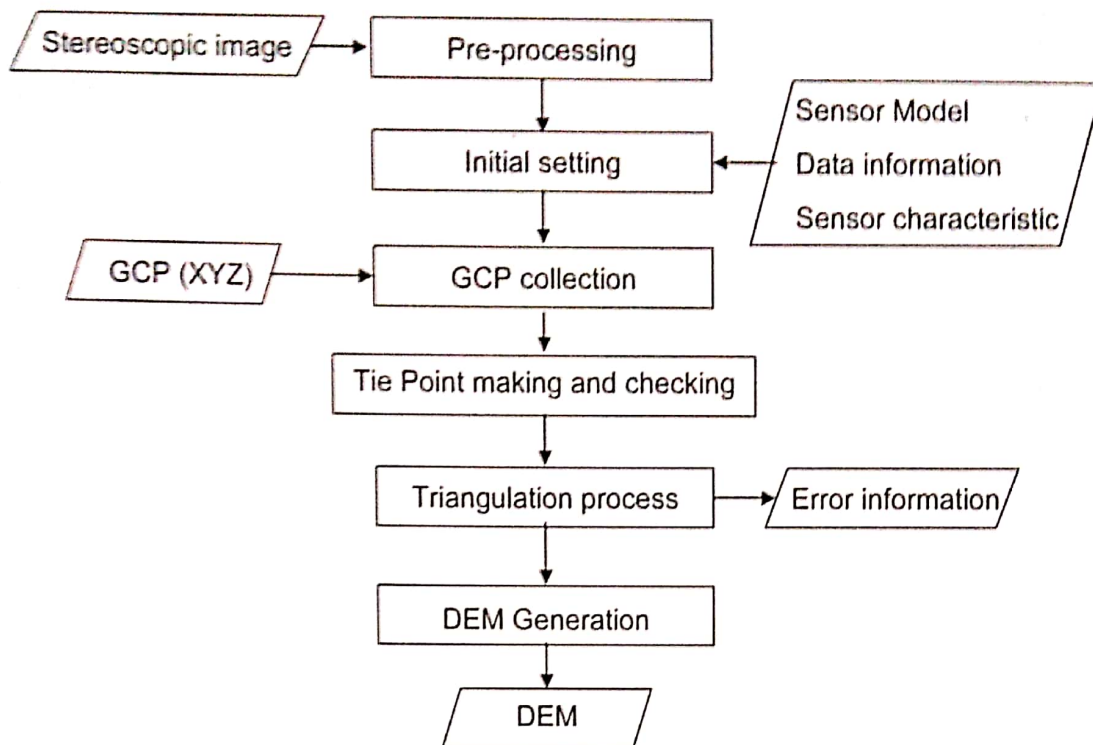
Stereoscopic image

Pre-processing

Sensor Model
Data information
Sensor characteristic

Initial setting

GCP (XYZ)

GCP collection

Tie Point making and checking

Triangulation process

Error information

DEM Generation

DEM